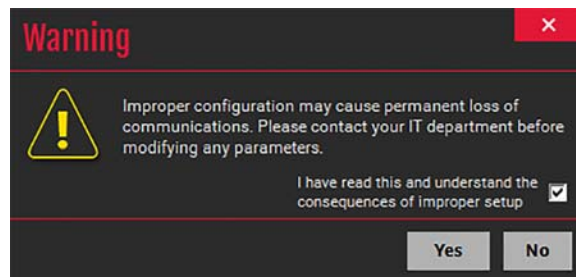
Warning

×

Improper configuration may cause permanent loss of communications. Please contact your IT department before modifying any parameters.

I have read this and understand the consequences of improper setup

Yes

No